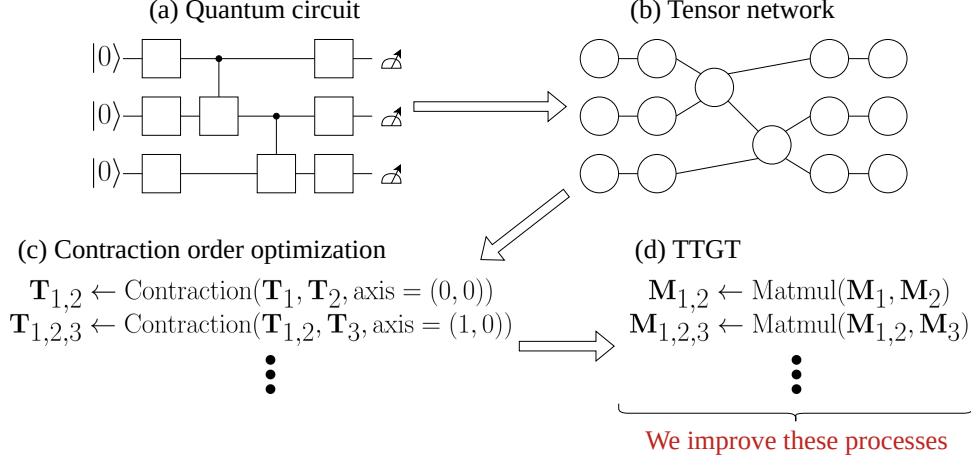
(a) Quantum circuit

$|0\rangle$

$|0\rangle$

$|0\rangle$

(b) Tensor network

(c) Contraction order optimization

$\mathbf{T}_{1,2} \leftarrow \mathrm{Contraction}(\mathbf{T}_1, \mathbf{T}_2, \mathrm{axis} = (0,0))$

$\mathbf{T}_{1,2,3} \leftarrow \mathrm{Contraction}(\mathbf{T}_{1,2}, \mathbf{T}_3, \mathrm{axis} = (1,0))$

$\vdots$

(d) TTGT

$\mathbf{M}_{1,2} \leftarrow \mathrm{Matmul}(\mathbf{M}_1, \mathbf{M}_2)$

$\mathbf{M}_{1,2,3} \leftarrow \mathrm{Matmul}(\mathbf{M}_{1,2}, \mathbf{M}_3)$

$\vdots$

We improve these processes